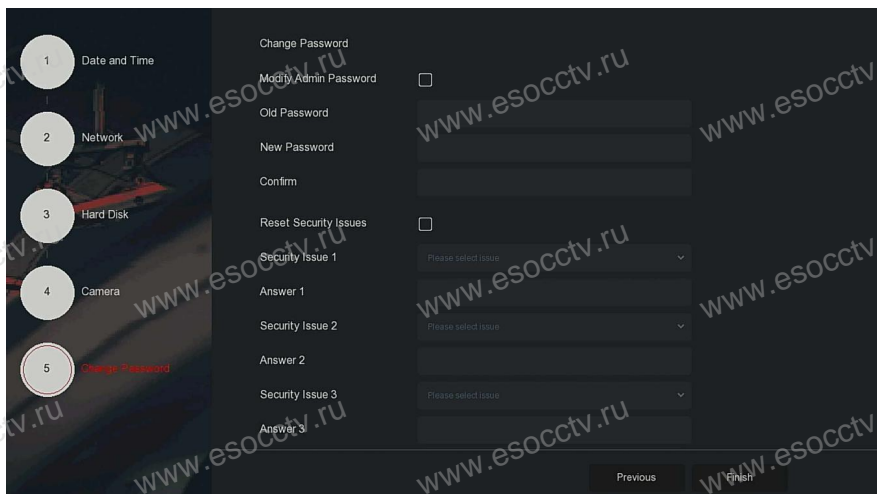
1 Date and Time

2 Network

3 Hard Disk

4 Camera

5 Change Password

Change Password

Modify Admin Password

Old Password

New Password

Confirm

Reset Security Issues

Security Issue 1

Please select issue

Answer 1

Security Issue 2

Please select issue

Answer 2

Security Issue 3

Please select issue

Answer 3

Previous

Finish

www.esocctv.ru www.esocctv.ru www.esocctv.ru www.esocctv.ru www.esocctv.ru www.esocctv.ru www.esocctv.ru www.esocctv.ru www.esocctv.ru